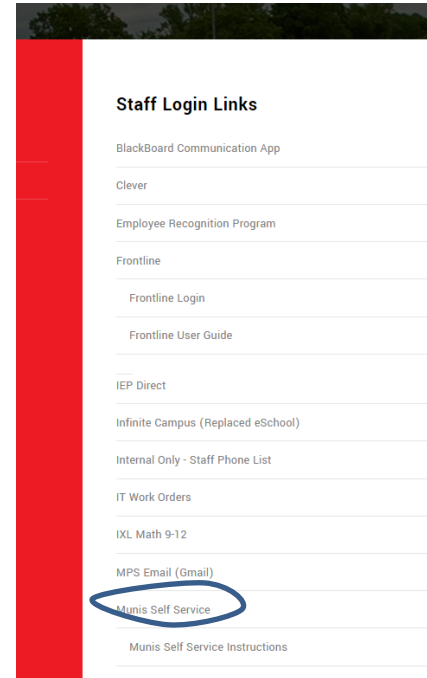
Staff Login Links

BlackBoard Communication App

Clever

Employee Recognition Program

Frontline

Frontline Login

Frontline User Guide

IEP Direct

Infinite Campus (Replaced eSchool)

Internal Only - Staff Phone List

IT Work Orders

IXL Math 9-12

MPS Email (Gmail)

Munis Self Service

Munis Self Service Instructions